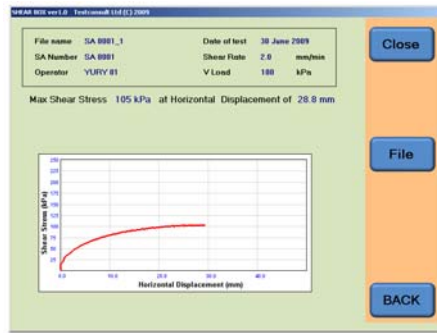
SHEAR BOX ver1.0 Testconsult Ltd (C) 2009

File name SA 0001_1
SA Number SA 0001
Operator YURY 01

Date of test 30 June 2009
Shear Rate 2.0 mm/min
V Load 100 kPa

Close

Max Shear Stress 105 kPa at Horizontal Displacement of 28.8 mm

File

250
225
200
175
150
125
100
75
50
25
0

Shear Stress (kPa)

0.0 10.0 20.0 30.0 40.0

Horizontal Displacement (mm)

BACK